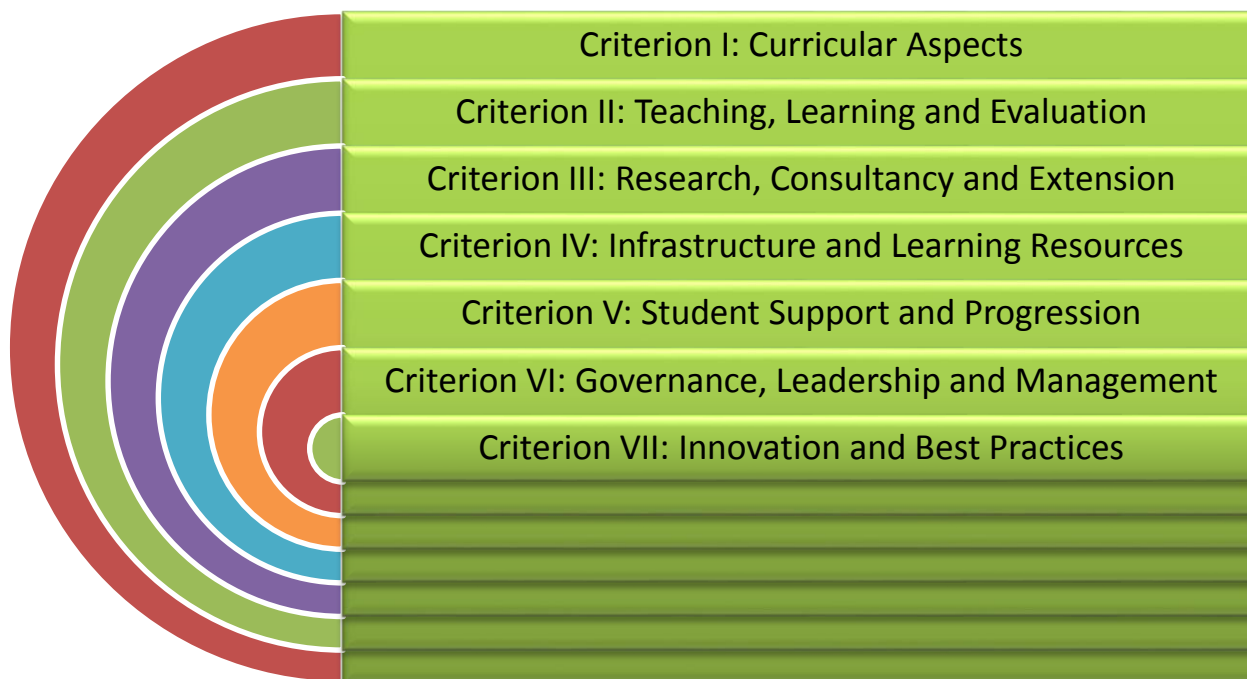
Criterion I: Curricular Aspects

Criterion II: Teaching, Learning and Evaluation

Criterion III: Research, Consultancy and Extension

Criterion IV: Infrastructure and Learning Resources

Criterion V: Student Support and Progression

Criterion VI: Governance, Leadership and Management

Criterion VII: Innovation and Best Practices